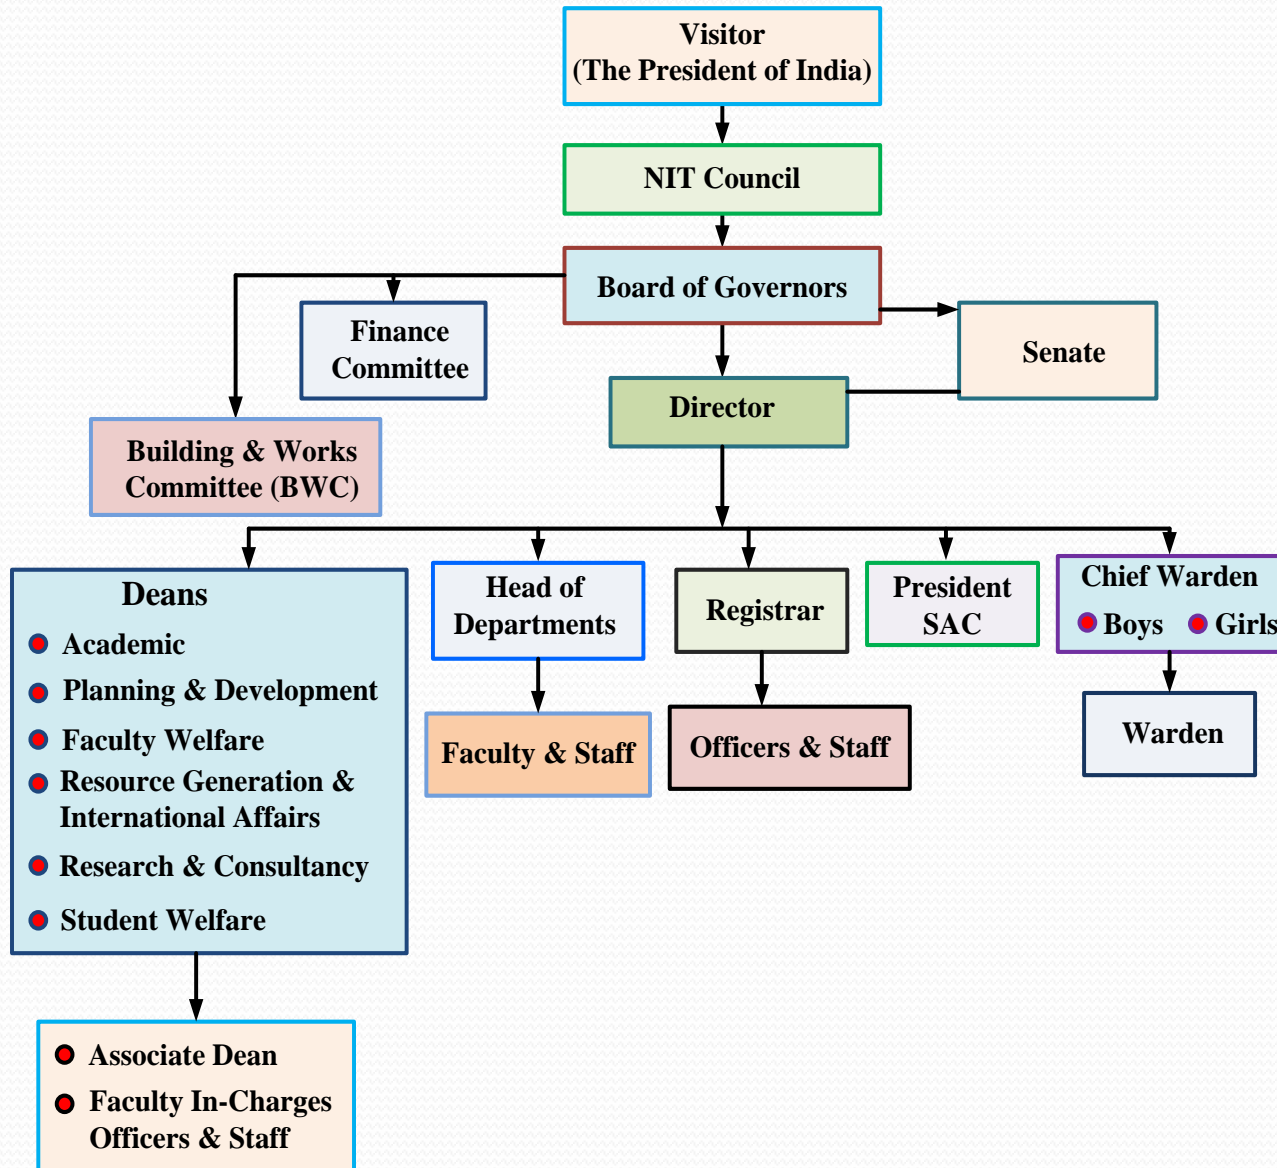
Visitor
(The President of India)

NIT Council

Board of Governors

Finance Committee

Senate

Director

Building & Works Committee (BWC)

Deans
Academic
Planning & Development
Faculty Welfare
Resource Generation & International Affairs
Research & Consultancy
Student Welfare

Head of Departments

Registrar

President SAC

Chief Warden
Boys Girls

Faculty & Staff

Officers & Staff

Warden

Associate Dean
Faculty In-Charges Officers & Staff